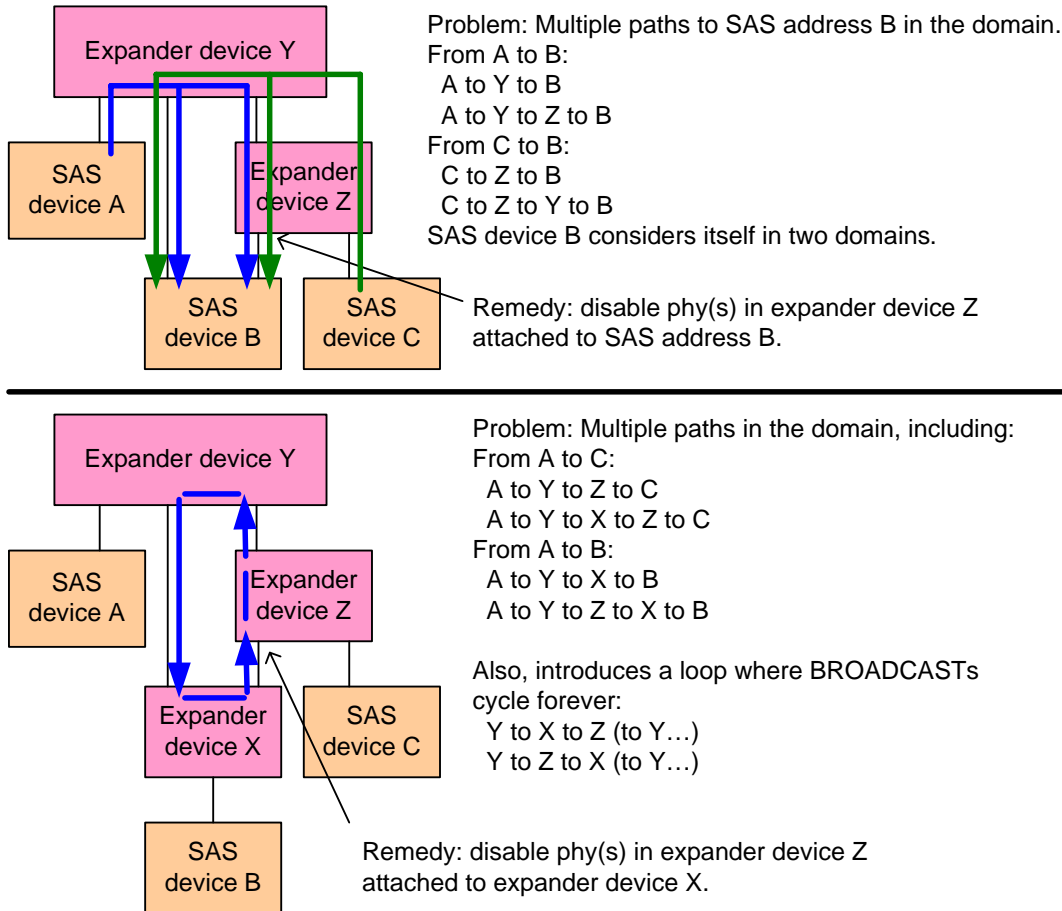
Expander device Y

SAS device A

Expander device Z

SAS device B

SAS device C

Problem: Multiple paths to SAS address B in the domain.
From A to B:
A to Y to B
A to Y to Z to B
From C to B:
C to Z to B
C to Z to Y to B
SAS device B considers itself in two domains.

Remedy: disable phy(s) in expander device Z attached to SAS address B.

Expander device Y

SAS device A

Expander device Z

Expander device X

SAS device C

SAS device B

Problem: Multiple paths in the domain, including:
From A to C:
A to Y to Z to C
A to Y to X to Z to C
From A to B:
A to Y to X to B
A to Y to Z to X to B

Also, introduces a loop where BROADCASTs cycle forever:
Y to X to Z (to Y…)
Y to Z to X (to Y…)

Remedy: disable phy(s) in expander device Z attached to expander device X.